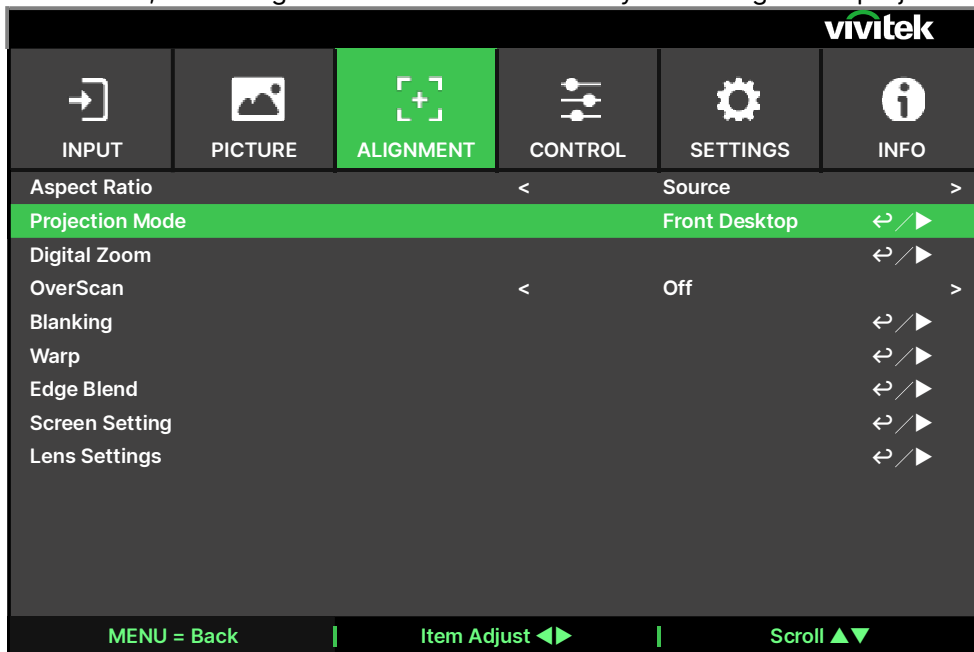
vivitek

INPUT
PICTURE
ALIGNMENT
CONTROL
SETTINGS
INFO

| | | | |
|---|---|---|---|
| Aspect Ratio | < | Source | > |
| Projection Mode | | Front Desktop | ↩／▶ |
| Digital Zoom | | | ↩／▶ |
| OverScan | < | Off | > |
| Blanking | | | ↩／▶ |
| Warp | | | ↩／▶ |
| Edge Blend | | | ↩／▶ |
| Screen Setting | | | ↩／▶ |
| Lens Settings | | | ↩／▶ |

MENU = Back | Item Adjust ◀▶ | Scroll ▲▼